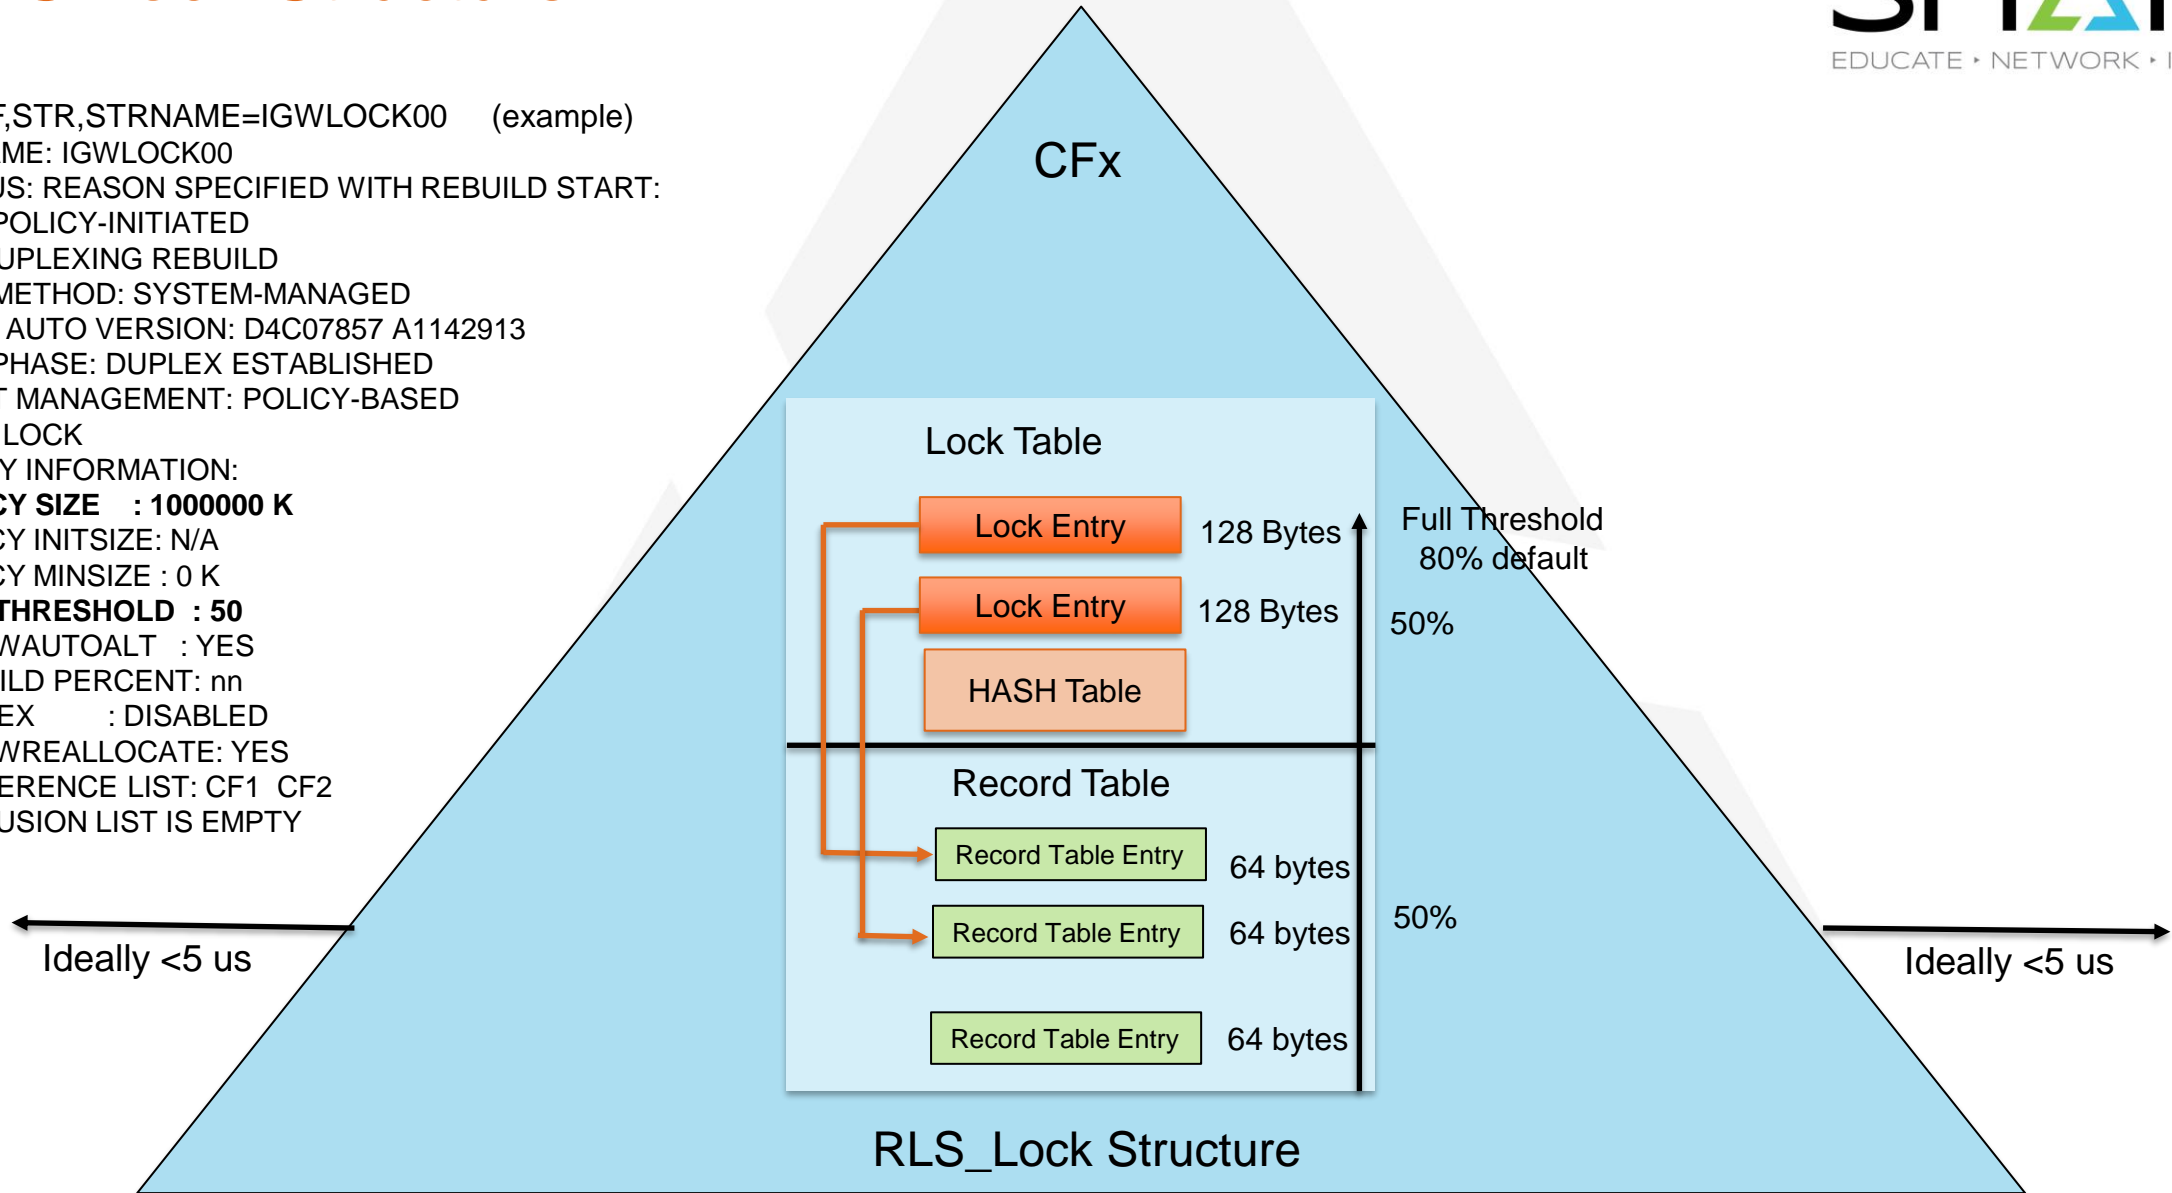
EDUCATE • NETWORK • I

F,STR,STRNAME=IGWLOCK00 (example)
ME: IGWLOCK00
JS: REASON SPECIFIED WITH REBUILD START:
POLICY-INITIATED
UPLEXING REBUILD
METHOD: SYSTEM-MANAGED
AUTO VERSION: D4C07857 A1142913
PHASE: DUPLEX ESTABLISHED
T MANAGEMENT: POLICY-BASED
LOCK
Y INFORMATION:
CY SIZE : 1000000 K
CY INITSIZE: N/A
CY MINSIZE : 0 K
THRESHOLD : 50
WAUTOALT : YES
ILD PERCENT: nn
EX : DISABLED
WREALLOCATE: YES
ERENCE LIST: CF1 CF2
USION LIST IS EMPTY

CFx

Lock Table

Lock Entry 128 Bytes

Lock Entry 128 Bytes

HASH Table

Full Threshold
80% default

50%

Record Table

Record Table Entry 64 bytes

Record Table Entry 64 bytes

Record Table Entry 64 bytes

50%

Ideally <5 us

Ideally <5 us

RLS_Lock Structure